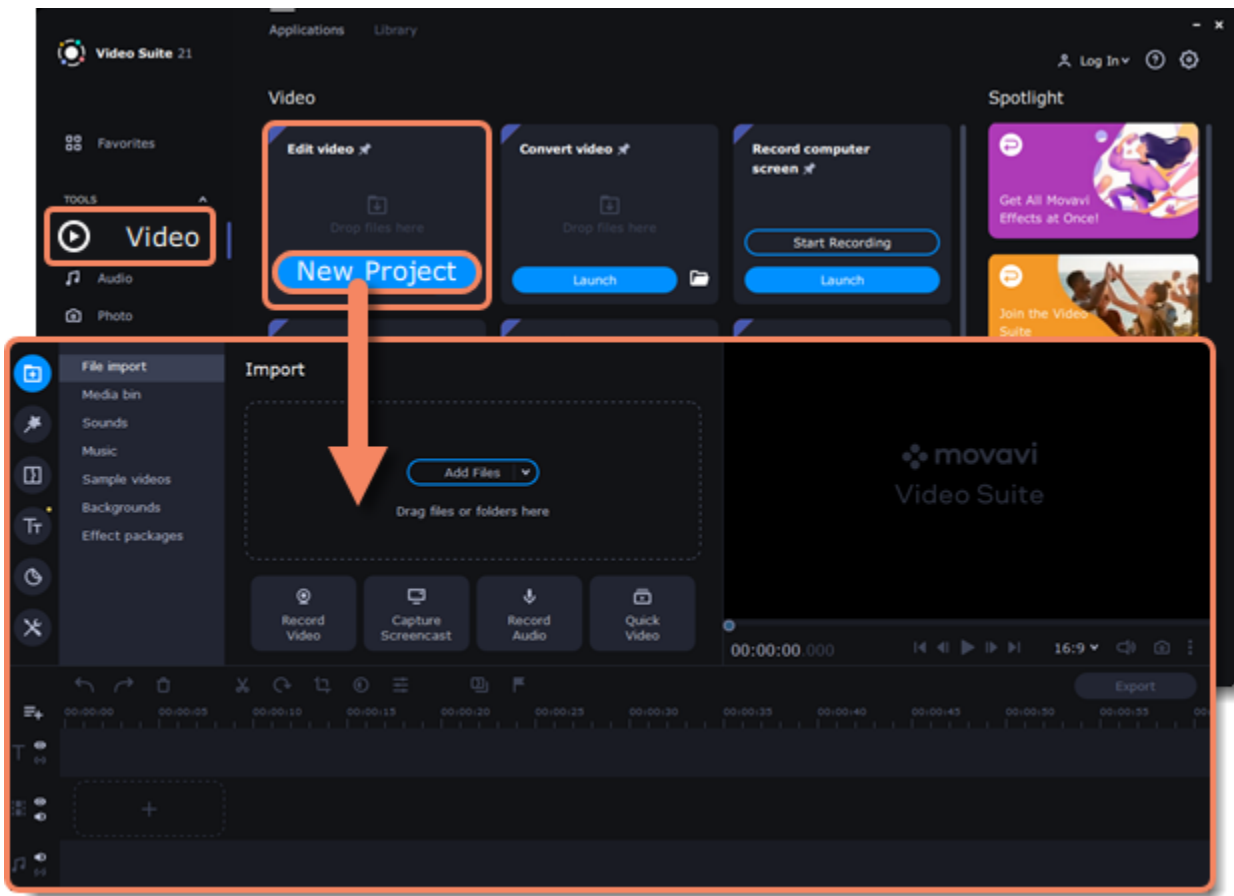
Video Suite 21

Applications Library

Log In

Favorites

TOOLS

Video

Audio

Photo

Video

Edit video

Drop files here

New Project

Convert video

Drop files here

Launch

Record computer screen

Start Recording

Launch

Spotlight

Get All Movavi Effects at Once!

Join the Video Suite

File import
Media bin
Sounds
Music
Sample videos
Backgrounds
Effect packages

Import

Add Files

Drag files or folders here

Record Video

Capture Screencast

Record Audio

Quick Video

movavi
Video Suite

00:00:00.000

16:9

Export

00:00:00 00:00:05 00:00:10 00:00:15 00:00:20 00:00:25 00:00:30 00:00:35 00:00:40 00:00:45 00:00:50 00:00:55

+